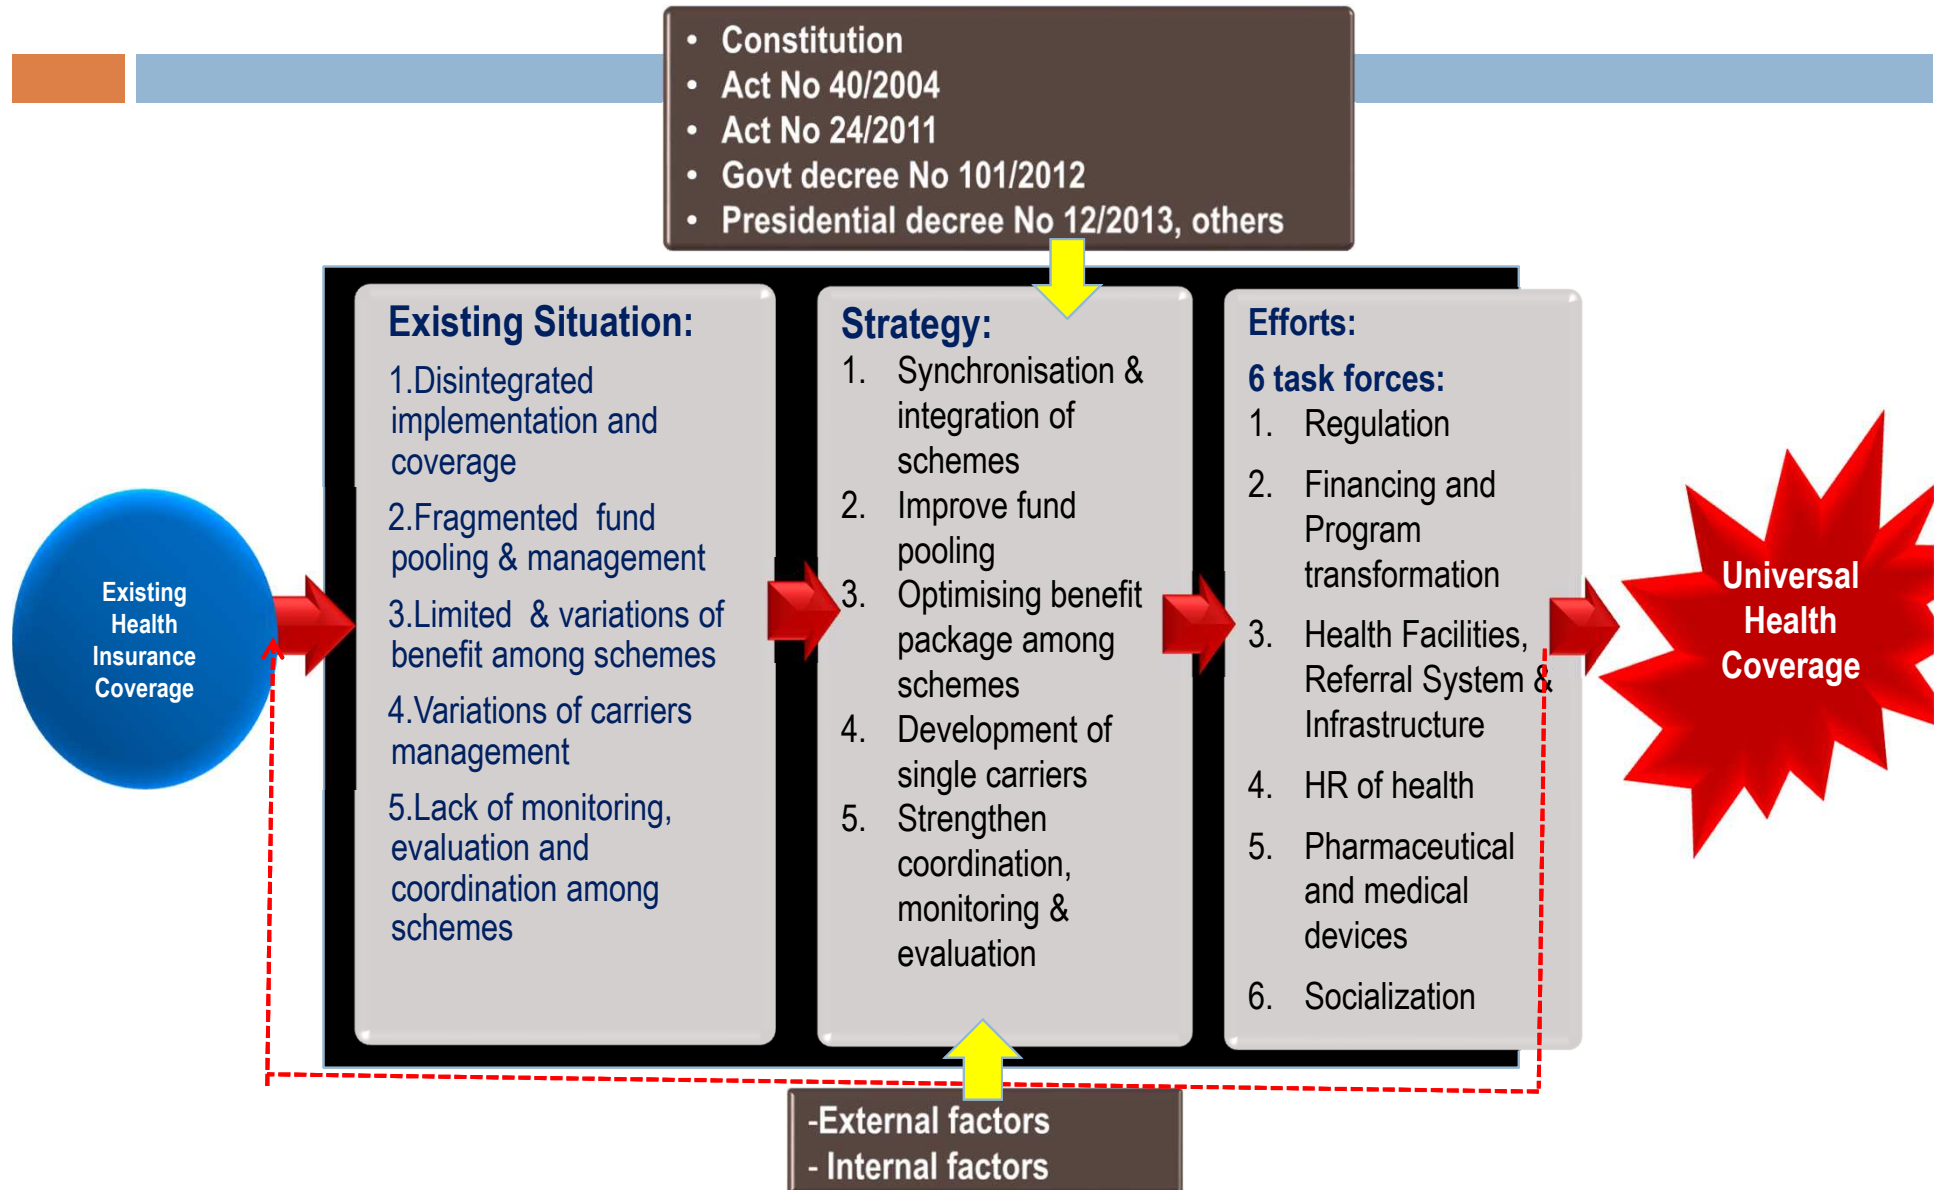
- Constitution
- Act No 40/2004
- Act No 24/2011
- Govt decree No 101/2012
- Presidential decree No 12/2013, others

Existing Health Insurance Coverage

Existing Situation:

1.Disintegrated implementation and coverage

2.Fragmented fund pooling & management

3.Limited & variations of benefit among schemes

4.Variations of carriers management

5.Lack of monitoring, evaluation and coordination among schemes

Strategy:

1. Synchronisation & integration of schemes
2. Improve fund pooling
3. Optimising benefit package among schemes
4. Development of single carriers
5. Strengthen coordination, monitoring & evaluation

Efforts:

6 task forces:

1. Regulation
2. Financing and Program transformation
3. Health Facilities, Referral System & Infrastructure
4. HR of health
5. Pharmaceutical and medical devices
6. Socialization

Universal Health Coverage

-External factors
- Internal factors